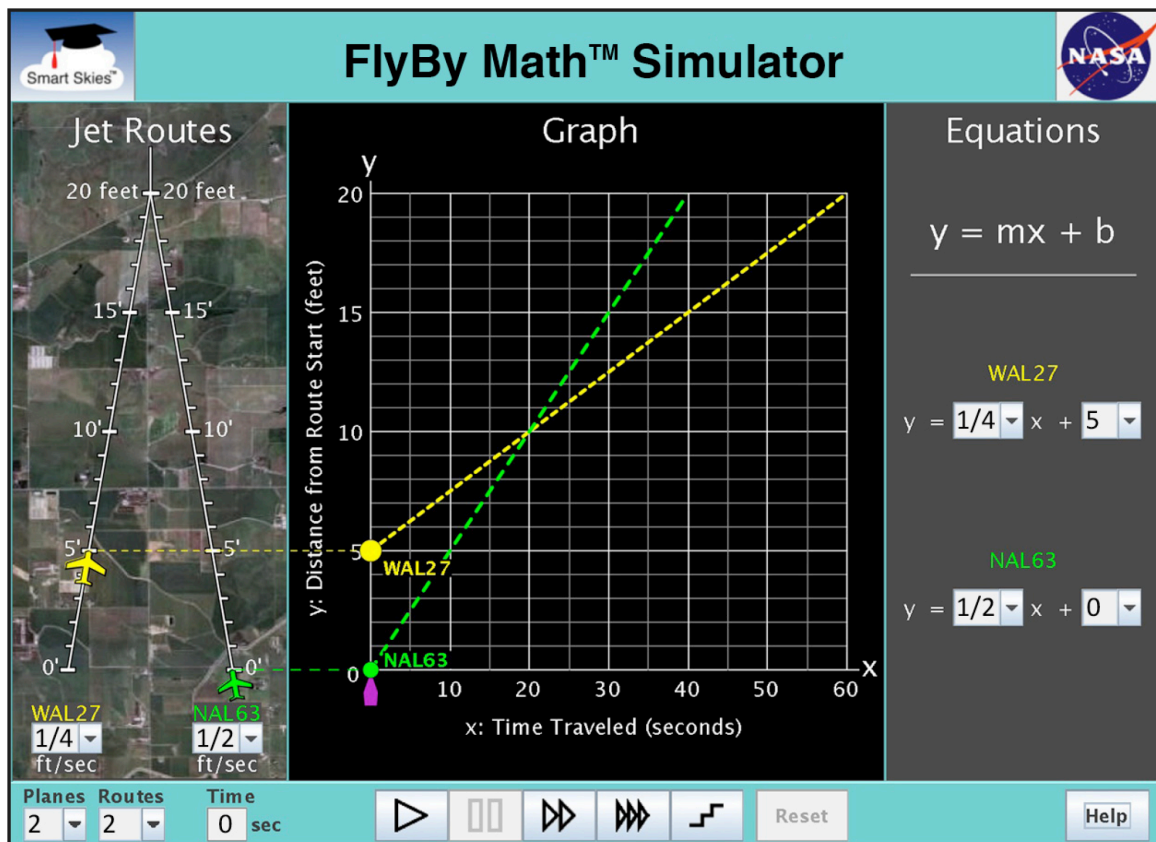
Smart Skies™

FlyBy Math™ Simulator

NASA

Jet Routes

20 feet 20 feet

15' 15'

10' 10'

5' 5'

0' 0'

WAL27
1/4
ft/sec

NAL63
1/2
ft/sec

Graph

y

20

15

10

5

0

y: Distance from Route Start (feet)

WAL27

NAL63

10 20 30 40 50 60

x

x: Time Traveled (seconds)

Equations

y = mx + b

WAL27

y = 1/4 x + 5

NAL63

y = 1/2 x + 0

Planes
2

Routes
2

Time
0 sec

Reset

Help